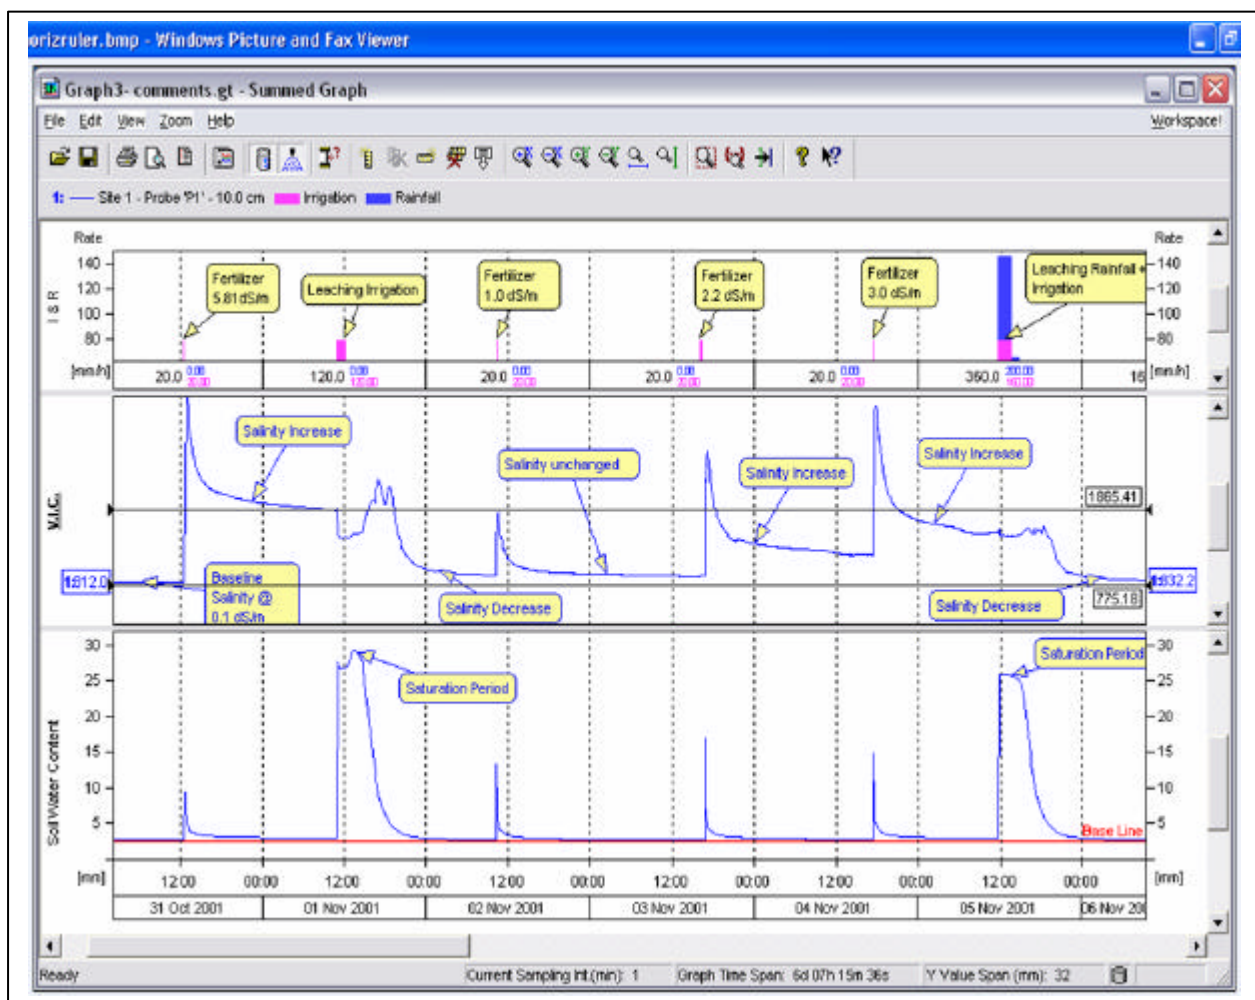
orizruler.bmp - Windows Picture and Fax Viewer

Graph3- comments.gt - Summed Graph

File Edit View Zoom Help

Workspace!

1: — Site 1 - Probe 'P1' - 10.0 cm Irrigation Rainfall

Rate

140
120
100
80

I S R

[mm/h]

Fertilizer 5.81 dS/m

Leaching Irrigation

Fertilizer 1.0 dS/m

Fertilizer 2.2 dS/m

Fertilizer 3.0 dS/m

Leaching Rainfall + Irrigation

Rate

140
120
100
80

[mm/h]

20.0 0.00 20.00

120.0 0.00 120.00

20.0 0.00 20.00

20.0 0.00 20.00

20.0 0.00 20.00

360.0 200.00 160.00

16

V.I.C.

Salinity Increase

Salinity unchanged

Salinity Increase

Salinity Increase

1865.41

1812.0

Baseline Salinity @ 0.1 dS/m

Salinity Decrease

Salinity Decrease

775.18

1832.2

Soil Water Content

30
25
20
15
10
5

Saturation Period

Saturation Period

Base Line

30
25
20
15
10
5

[mm]

12:00 00:00 12:00 00:00 12:00 00:00 12:00 00:00 12:00 00:00 12:00 00:00

[mm]

31 Oct 2001 | 01 Nov 2001 | 02 Nov 2001 | 03 Nov 2001 | 04 Nov 2001 | 05 Nov 2001 | 06 Nov 20

Ready

Current Sampling Int.(min): 1

Graph Time Span: 6d 07h 15m 36s

Y Value Span (mm): 32